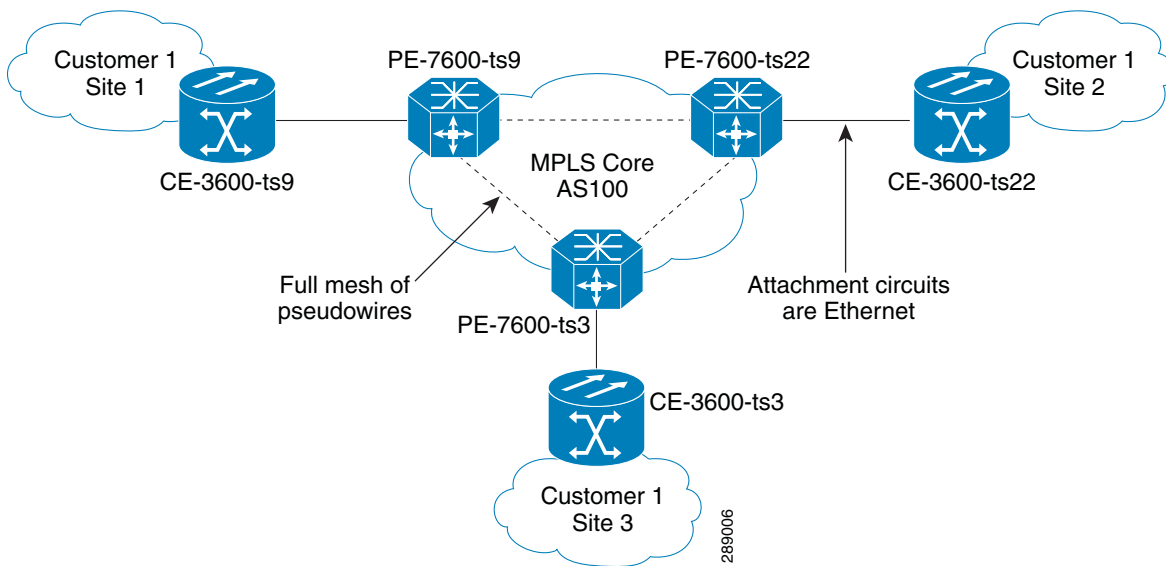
Customer 1
Site 1

PE-7600-ts9

PE-7600-ts22

Customer 1
Site 2

CE-3600-ts9

MPLS Core
AS100

CE-3600-ts22

Full mesh of
pseudowires

PE-7600-ts3

Attachment circuits
are Ethernet

CE-3600-ts3

Customer 1
Site 3

289006